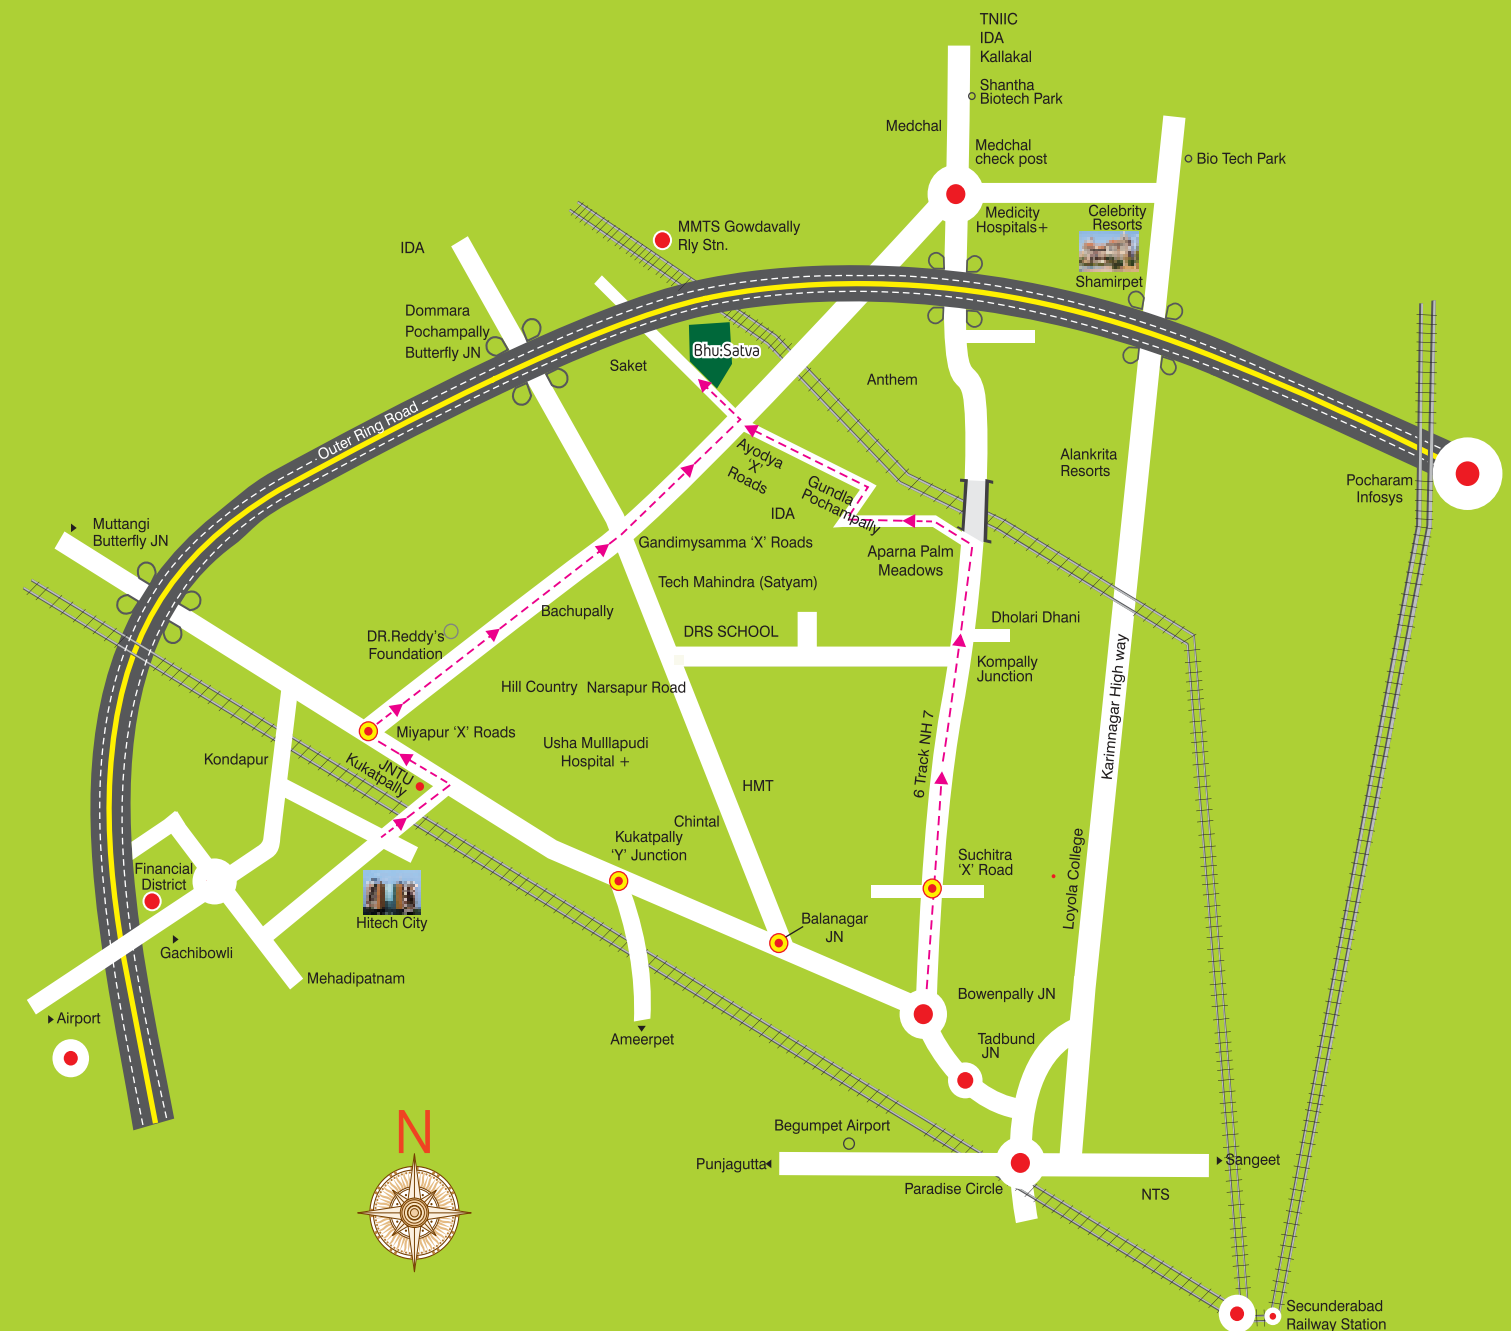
TNIIC
IDA
Kallakal
Shantha
Biotech Park
Medchal
Medchal
check post
Bio Tech Park
Medicity
Hospitals+
Celebrity
Resorts
Shamirpet
MMTS Gowdavally
Rly Stn.
IDA
Dommara
Pochampally
Butterfly JN
Saket
Bhu:Satva
Anthem
Outer Ring Road
Ayodya
'X'
Roads
Gundla
Pochampally
IDA
Alankrita
Resorts
Pocharam
Infosys
Muttangi
Butterfly JN
Gandimysamma 'X' Roads
Aparna Palm
Meadows
Tech Mahindra (Satyam)
Bachupally
DR.Reddy's
Foundation
DRS SCHOOL
Dholari Dhani
Kompally
Junction
Hill Country
Narsapur Road
Karimnagar High way
Miyapur 'X' Roads
JNTU
Kukatpally
Kondapur
Usha Mulllapudi
Hospital +
6 Track NH 7
HMT
Chintal
Kukatpally
'Y' Junction
Suchitra
'X' Road
Loyola College
Financial
District
Hitech City
Balanagar
JN
Gachibowli
Mehadipatnam
Bowenpally JN
Airport
Ameerpet
Tadbund
JN
N
Begumpet Airport
Punjagutta
Sangeet
Paradise Circle
NTS
Secunderabad
Railway Station